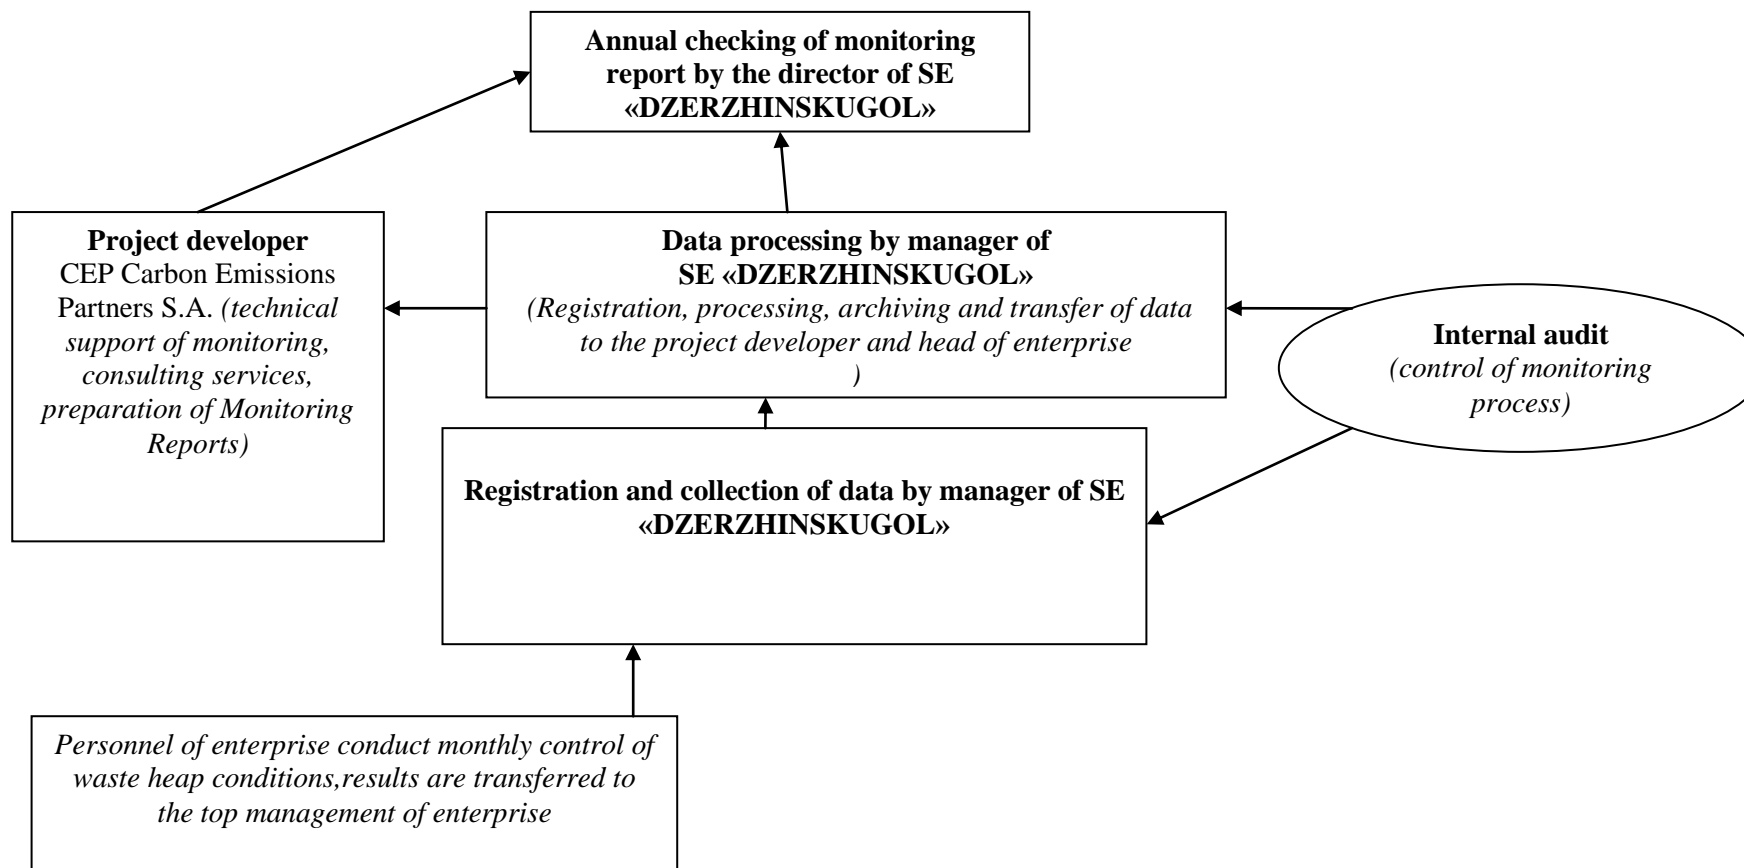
Annual checking of monitoring report by the director of SE «DZERZHINSKUGOL»

Project developer
CEP Carbon Emissions Partners S.A. (technical support of monitoring, consulting services, preparation of Monitoring Reports)

Data processing by manager of SE «DZERZHINSKUGOL»
(Registration, processing, archiving and transfer of data to the project developer and head of enterprise )

Internal audit
(control of monitoring process)

Registration and collection of data by manager of SE «DZERZHINSKUGOL»

Personnel of enterprise conduct monthly control of waste heap conditions,results are transferred to the top management of enterprise